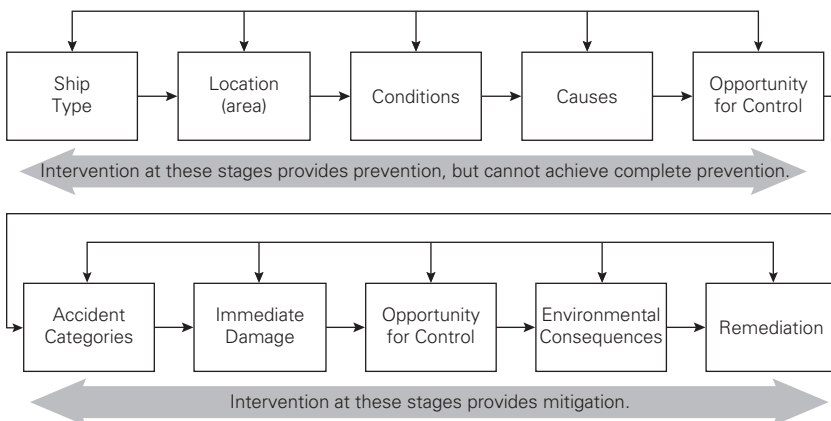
Ship Type

Location (area)

Conditions

Causes

Opportunity for Control

Intervention at these stages provides prevention, but cannot achieve complete prevention.

Accident Categories

Immediate Damage

Opportunity for Control

Environmental Consequences

Remediation

Intervention at these stages provides mitigation.